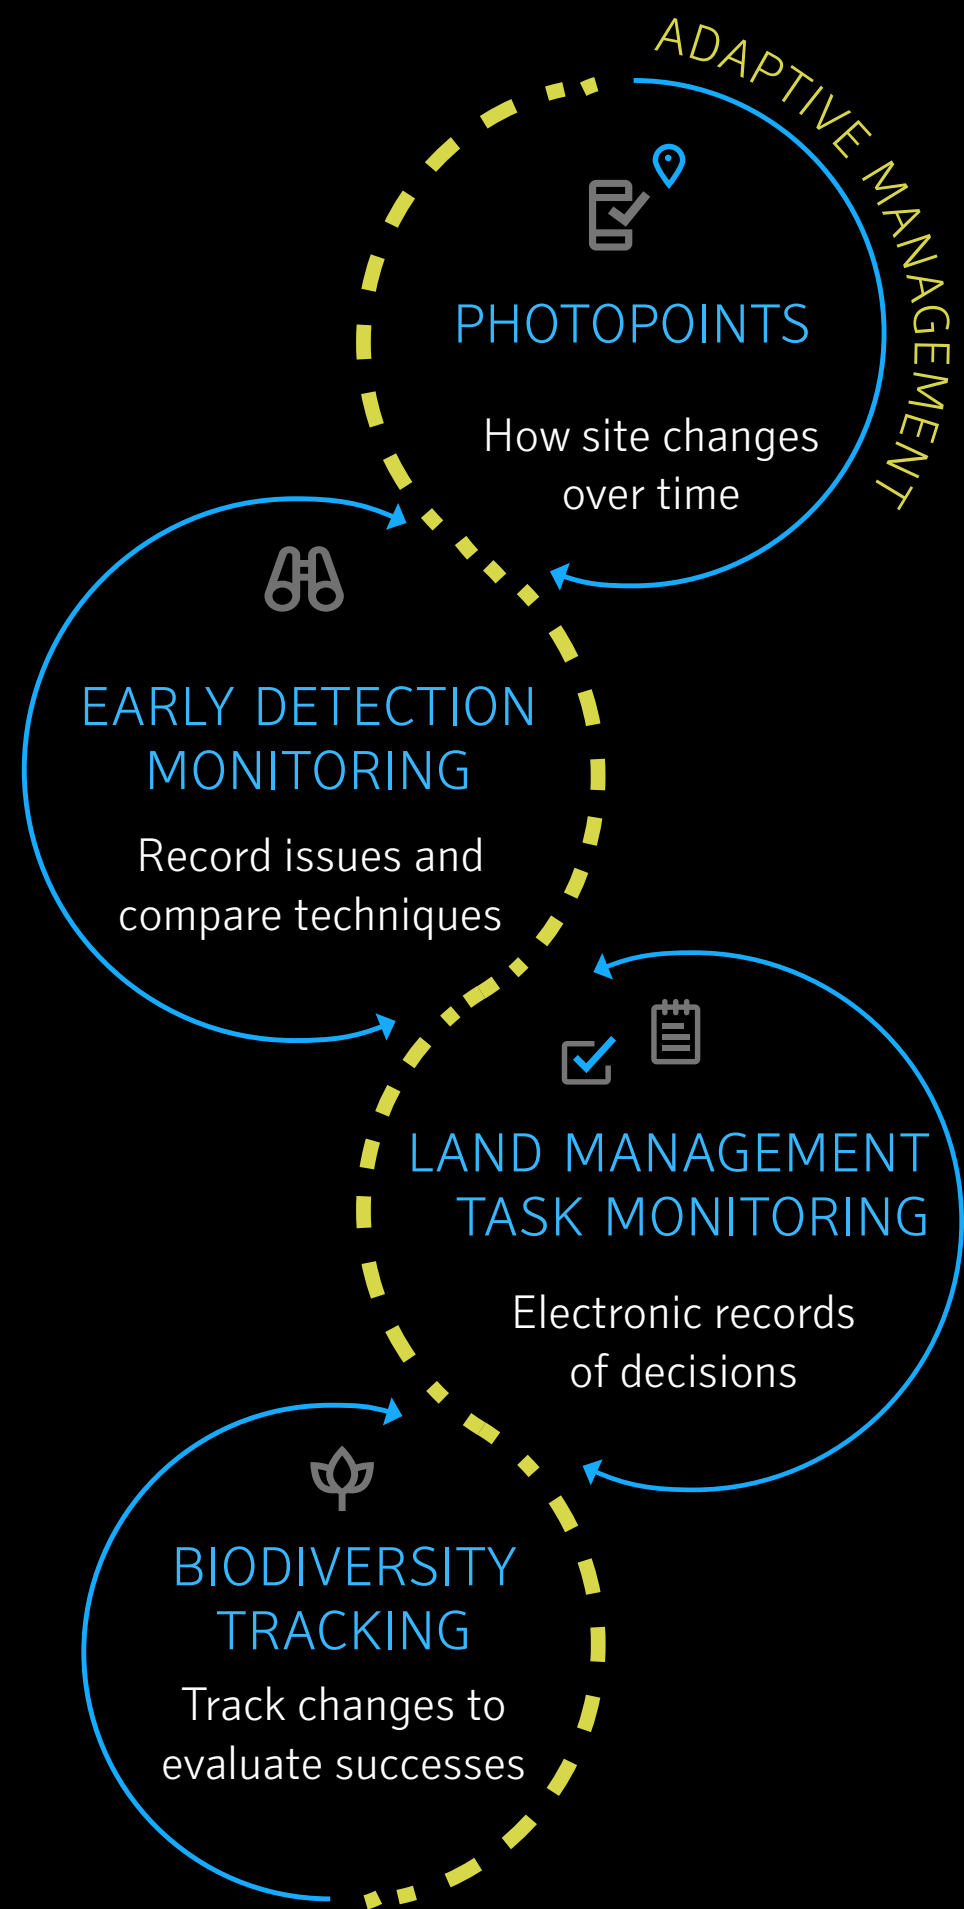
ADAPTIVE MANAGEMENT

PHOTOPOINTS

How site changes over time

EARLY DETECTION MONITORING

Record issues and compare techniques

LAND MANAGEMENT TASK MONITORING

Electronic records of decisions

BIODIVERSITY TRACKING

Track changes to evaluate successes